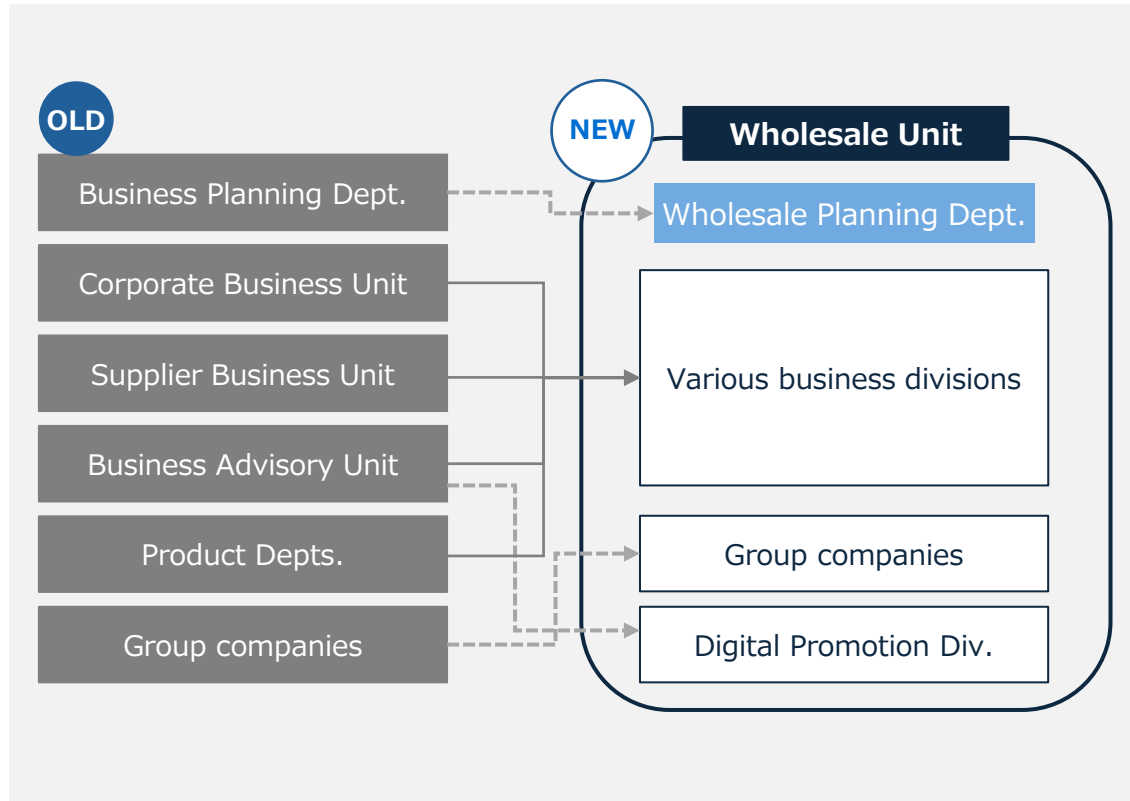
OLD

Business Planning Dept.

Corporate Business Unit

Supplier Business Unit

Business Advisory Unit

Product Depts.

Group companies

NEW

Wholesale Unit

Wholesale Planning Dept.

Various business divisions

Group companies

Digital Promotion Div.